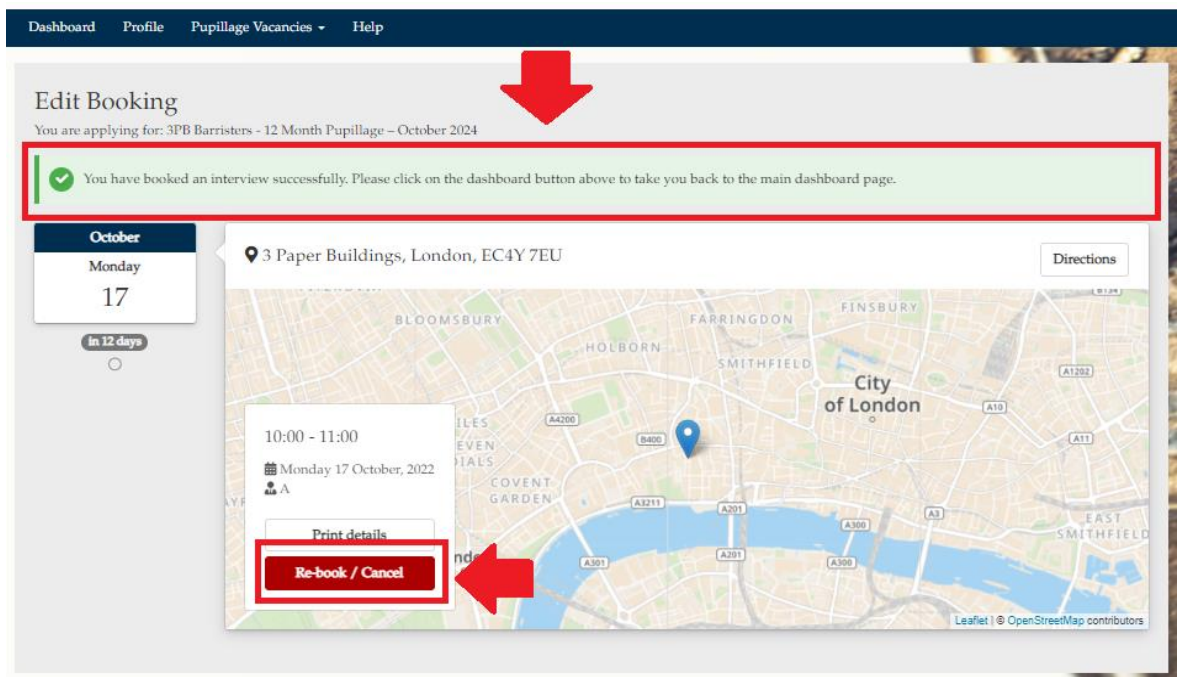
Dashboard Profile Pupillage Vacancies ▾ Help

Edit Booking

You are applying for: 3PB Barristers - 12 Month Pupillage – October 2024

You have booked an interview successfully. Please click on the dashboard button above to take you back to the main dashboard page.

October

Monday

17

In 12 days

3 Paper Buildings, London, EC4Y 7EU

Directions

BLOOMSBURY

FARRINGDON

FINSBURY

HOLBORN

SMITHFIELD

City of London

A1202

A4200

B400

A10

A11

ILES

EVEN

DIALS

COVENT GARDEN

A3211

A201

A300

A3

EAST SMITHFIELD

A301

A201

A300

10:00 - 11:00

Monday 17 October, 2022

A

Print details

Re-book / Cancel

Leaflet | © OpenStreetMap contributors